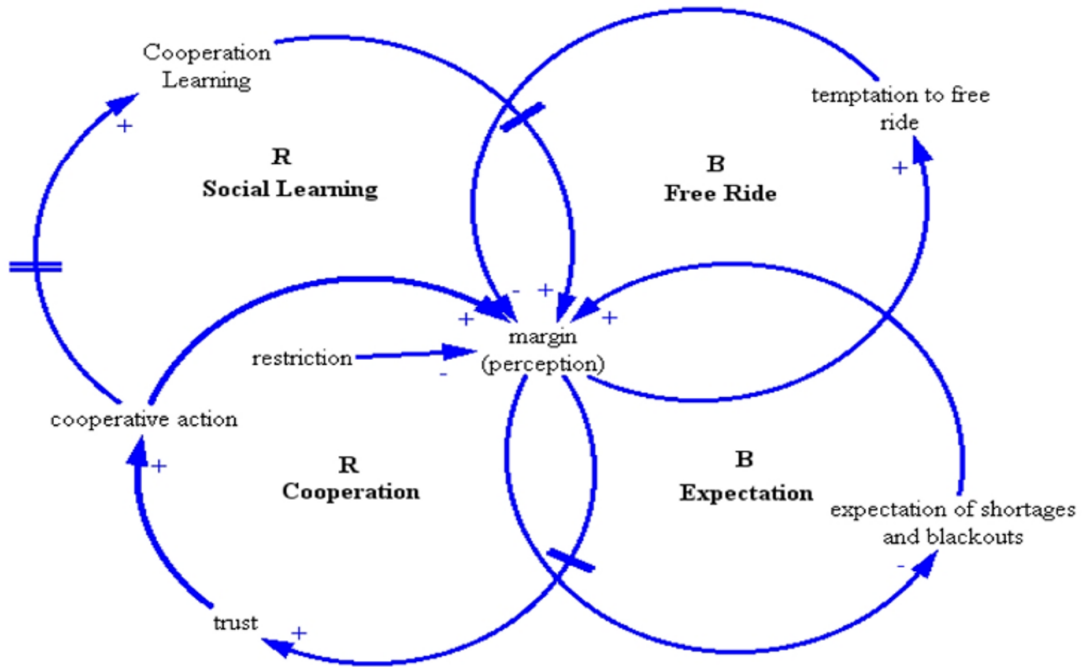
Cooperation Learning

+

R
Social Learning

temptation to free ride

B
Free Ride

+

- +

+

+

margin (perception)

restriction

-

cooperative action

+

R
Cooperation

B
Expectation

expectation of shortages and blackouts

-

trust

+